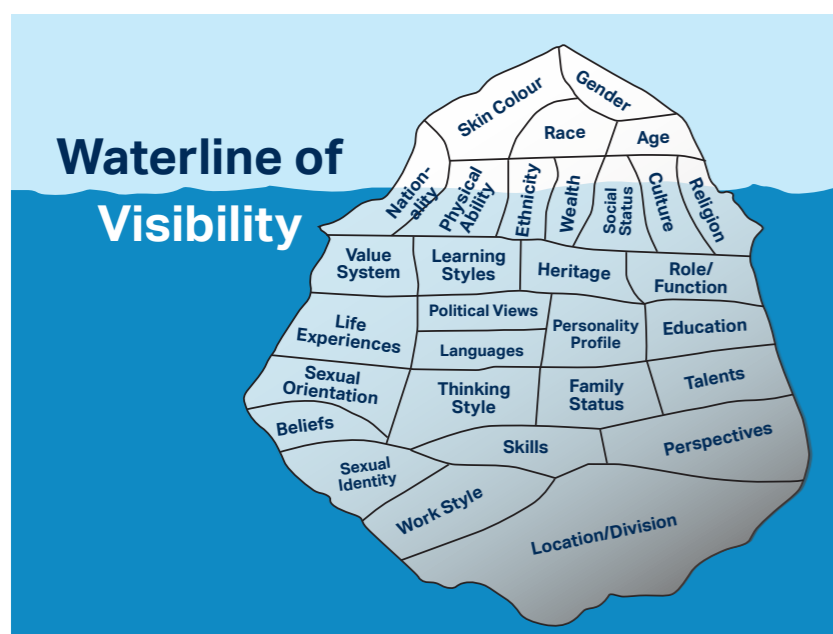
Waterline of Visibility

Skin Colour
Gender
Race
Age
Nationality
Physical Ability
Ethnicity
Wealth
Social Status
Culture
Religion
Value System
Learning Styles
Heritage
Role/ Function
Life Experiences
Political Views
Languages
Personality Profile
Education
Sexual Orientation
Thinking Style
Family Status
Talents
Beliefs
Skills
Perspectives
Sexual Identity
Work Style
Location/Division